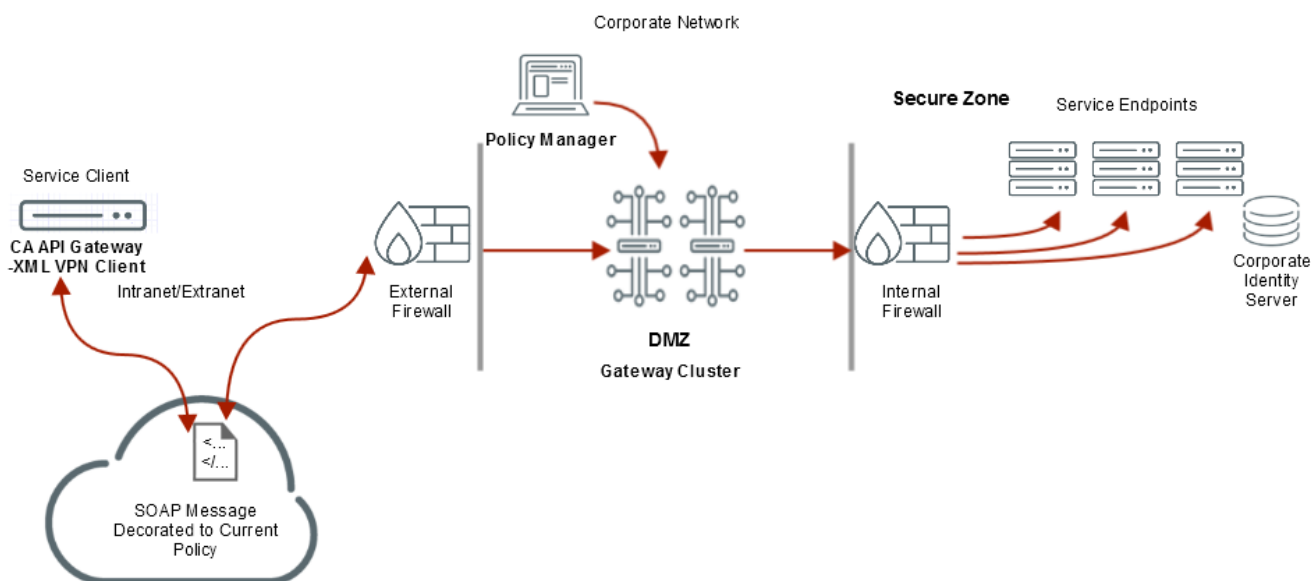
Corporate Network

Policy Manager

Secure Zone

Service Endpoints

Service Client

CA API Gateway
-XML VPN Client

Intranet/Extranet

External
Firewall

DMZ

Gateway Cluster

Internal
Firewall

Corporate
Identity
Server

<...
</...

SOAP Message
Decorated to Current
Policy